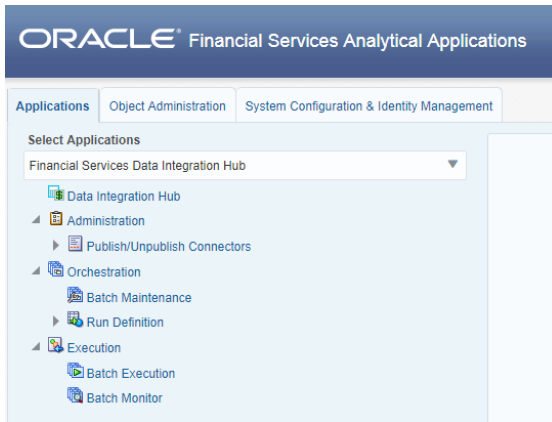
ORACLE® Financial Services Analytical Applications

Applications | Object Administration | System Configuration & Identity Management

Select Applications

Financial Services Data Integration Hub

Data Integration Hub
Administration
Publish/Unpublish Connectors
Orchestration
Batch Maintenance
Run Definition
Execution
Batch Execution
Batch Monitor